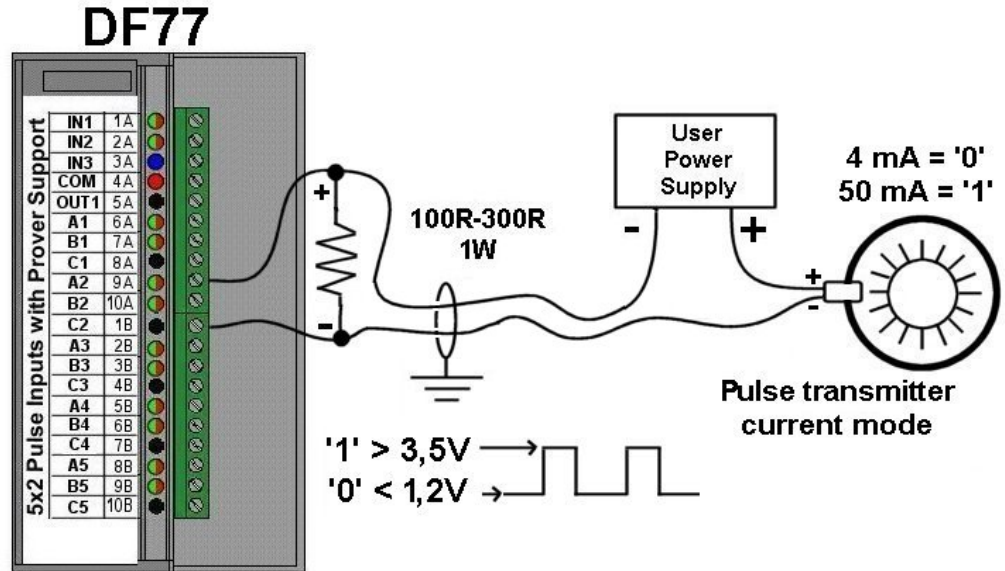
DF77

5x2 Pulse Inputs with Prover Support

| | |
|---|---|
| IN1 | 1A |
| IN2 | 2A |
| IN3 | 3A |
| COM | 4A |
| OUT1 | 5A |
| A1 | 6A |
| B1 | 7A |
| C1 | 8A |
| A2 | 9A |
| B2 | 10A |
| C2 | 1B |
| A3 | 2B |
| B3 | 3B |
| C3 | 4B |
| A4 | 5B |
| B4 | 6B |
| C4 | 7B |
| A5 | 8B |
| B5 | 9B |
| C5 | 10B |

+
-

100R-300R
1W

User
Power
Supply

-
+

4 mA = '0'
50 mA = '1'

+
-

Pulse transmitter
current mode

'1' > 3,5V
'0' < 1,2V